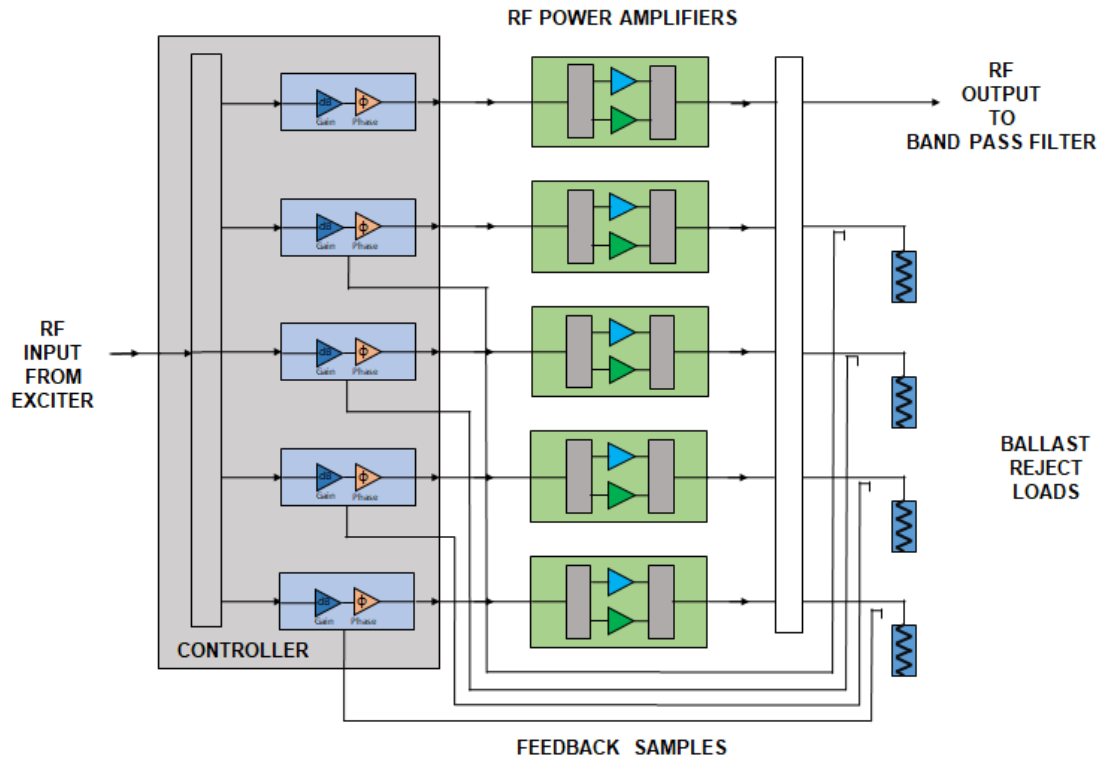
RF POWER AMPLIFIERS

RF OUTPUT TO BAND PASS FILTER

RF INPUT FROM EXCITER

dB Gain
Φ Phase

dB Gain
Φ Phase

dB Gain
Φ Phase

dB Gain
Φ Phase

dB Gain
Φ Phase

BALLAST REJECT LOADS

CONTROLLER

FEEDBACK SAMPLES